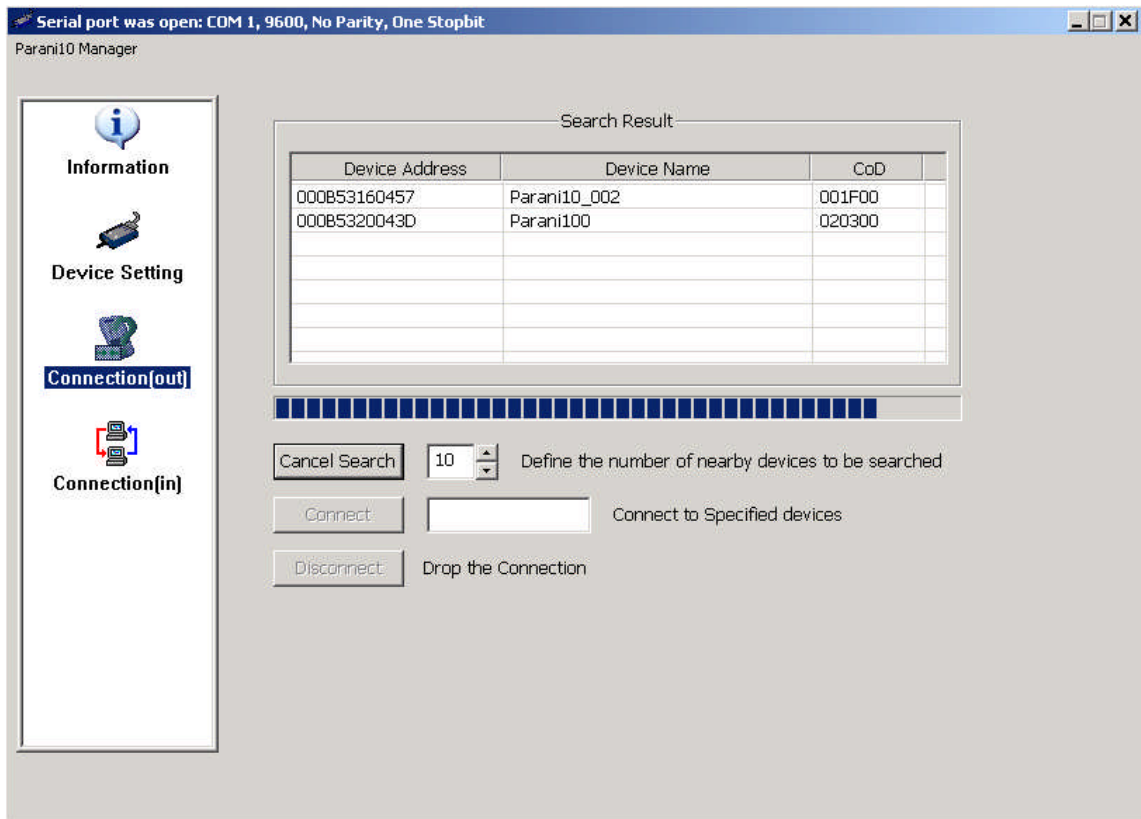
Serial port was open: COM 1, 9600, No Parity, One Stopbit

Parani10 Manager

Information

Device Setting

Connection(out)

Connection(in)

Search Result

| Device Address | Device Name | CoD |
|---|---|---|
| 000B53160457 | Parani10_002 | 001F00 |
| 000B5320043D | Parani100 | 020300 |

Cancel Search

10

Define the number of nearby devices to be searched

Connect

Connect to Specified devices

Disconnect

Drop the Connection